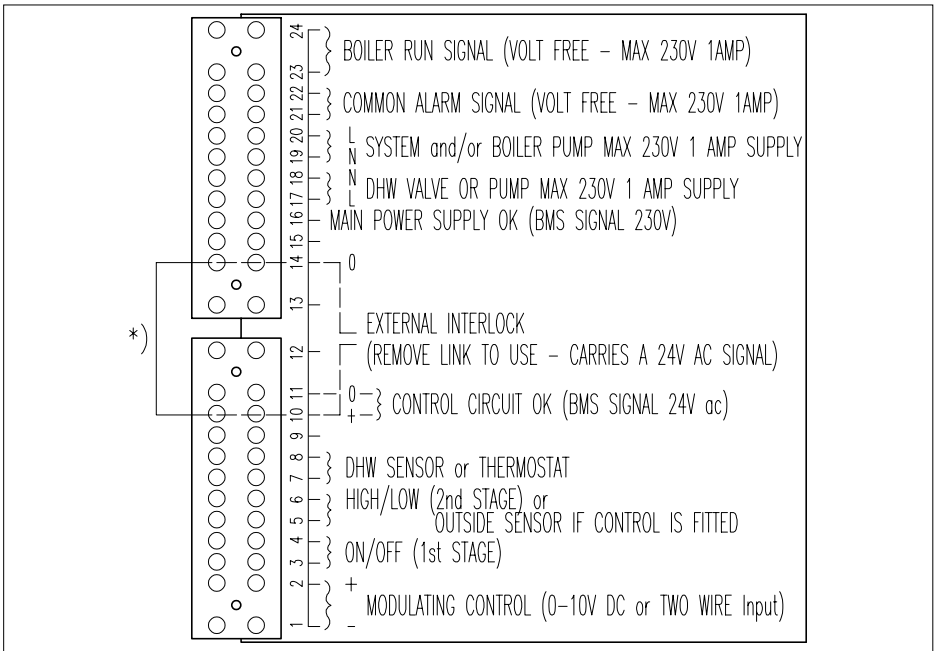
24
23
BOILER RUN SIGNAL (VOLT FREE – MAX 230V 1AMP)
22
21
COMMON ALARM SIGNAL (VOLT FREE – MAX 230V 1AMP)
20
19
L
N
SYSTEM and/or BOILER PUMP MAX 230V 1 AMP SUPPLY
18
17
N
L
DHW VALVE OR PUMP MAX 230V 1 AMP SUPPLY
16
MAIN POWER SUPPLY OK (BMS SIGNAL 230V)
15
14
0
13
EXTERNAL INTERLOCK
*)
12
(REMOVE LINK TO USE – CARRIES A 24V AC SIGNAL)
11
10
0 –
+ –
CONTROL CIRCUIT OK (BMS SIGNAL 24V ac)
9
8
7
DHW SENSOR or THERMOSTAT
6
5
HIGH/LOW (2nd STAGE) or
OUTSIDE SENSOR IF CONTROL IS FITTED
4
3
ON/OFF (1st STAGE)
2
1
+
–
MODULATING CONTROL (0-10V DC or TWO WIRE Input)